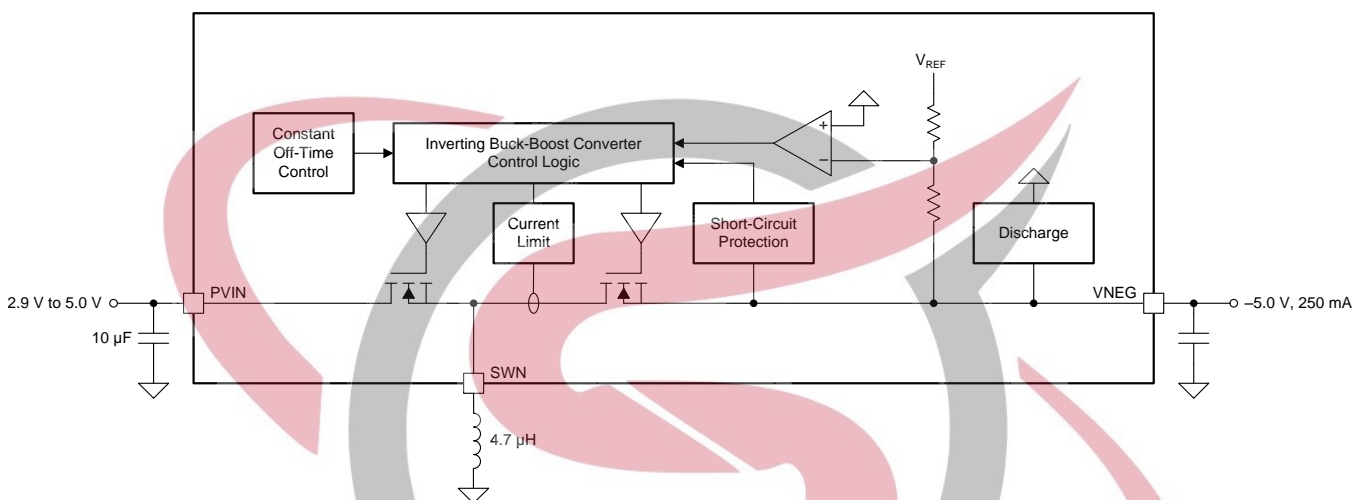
$V_{REF}$

+

–

Constant Off-Time Control

Inverting Buck-Boost Converter Control Logic

Current Limit

Short-Circuit Protection

Discharge

2.9 V to 5.0 V

PVIN

10 µF

VNEG

–5.0 V, 250 mA

SWN

4.7 µH